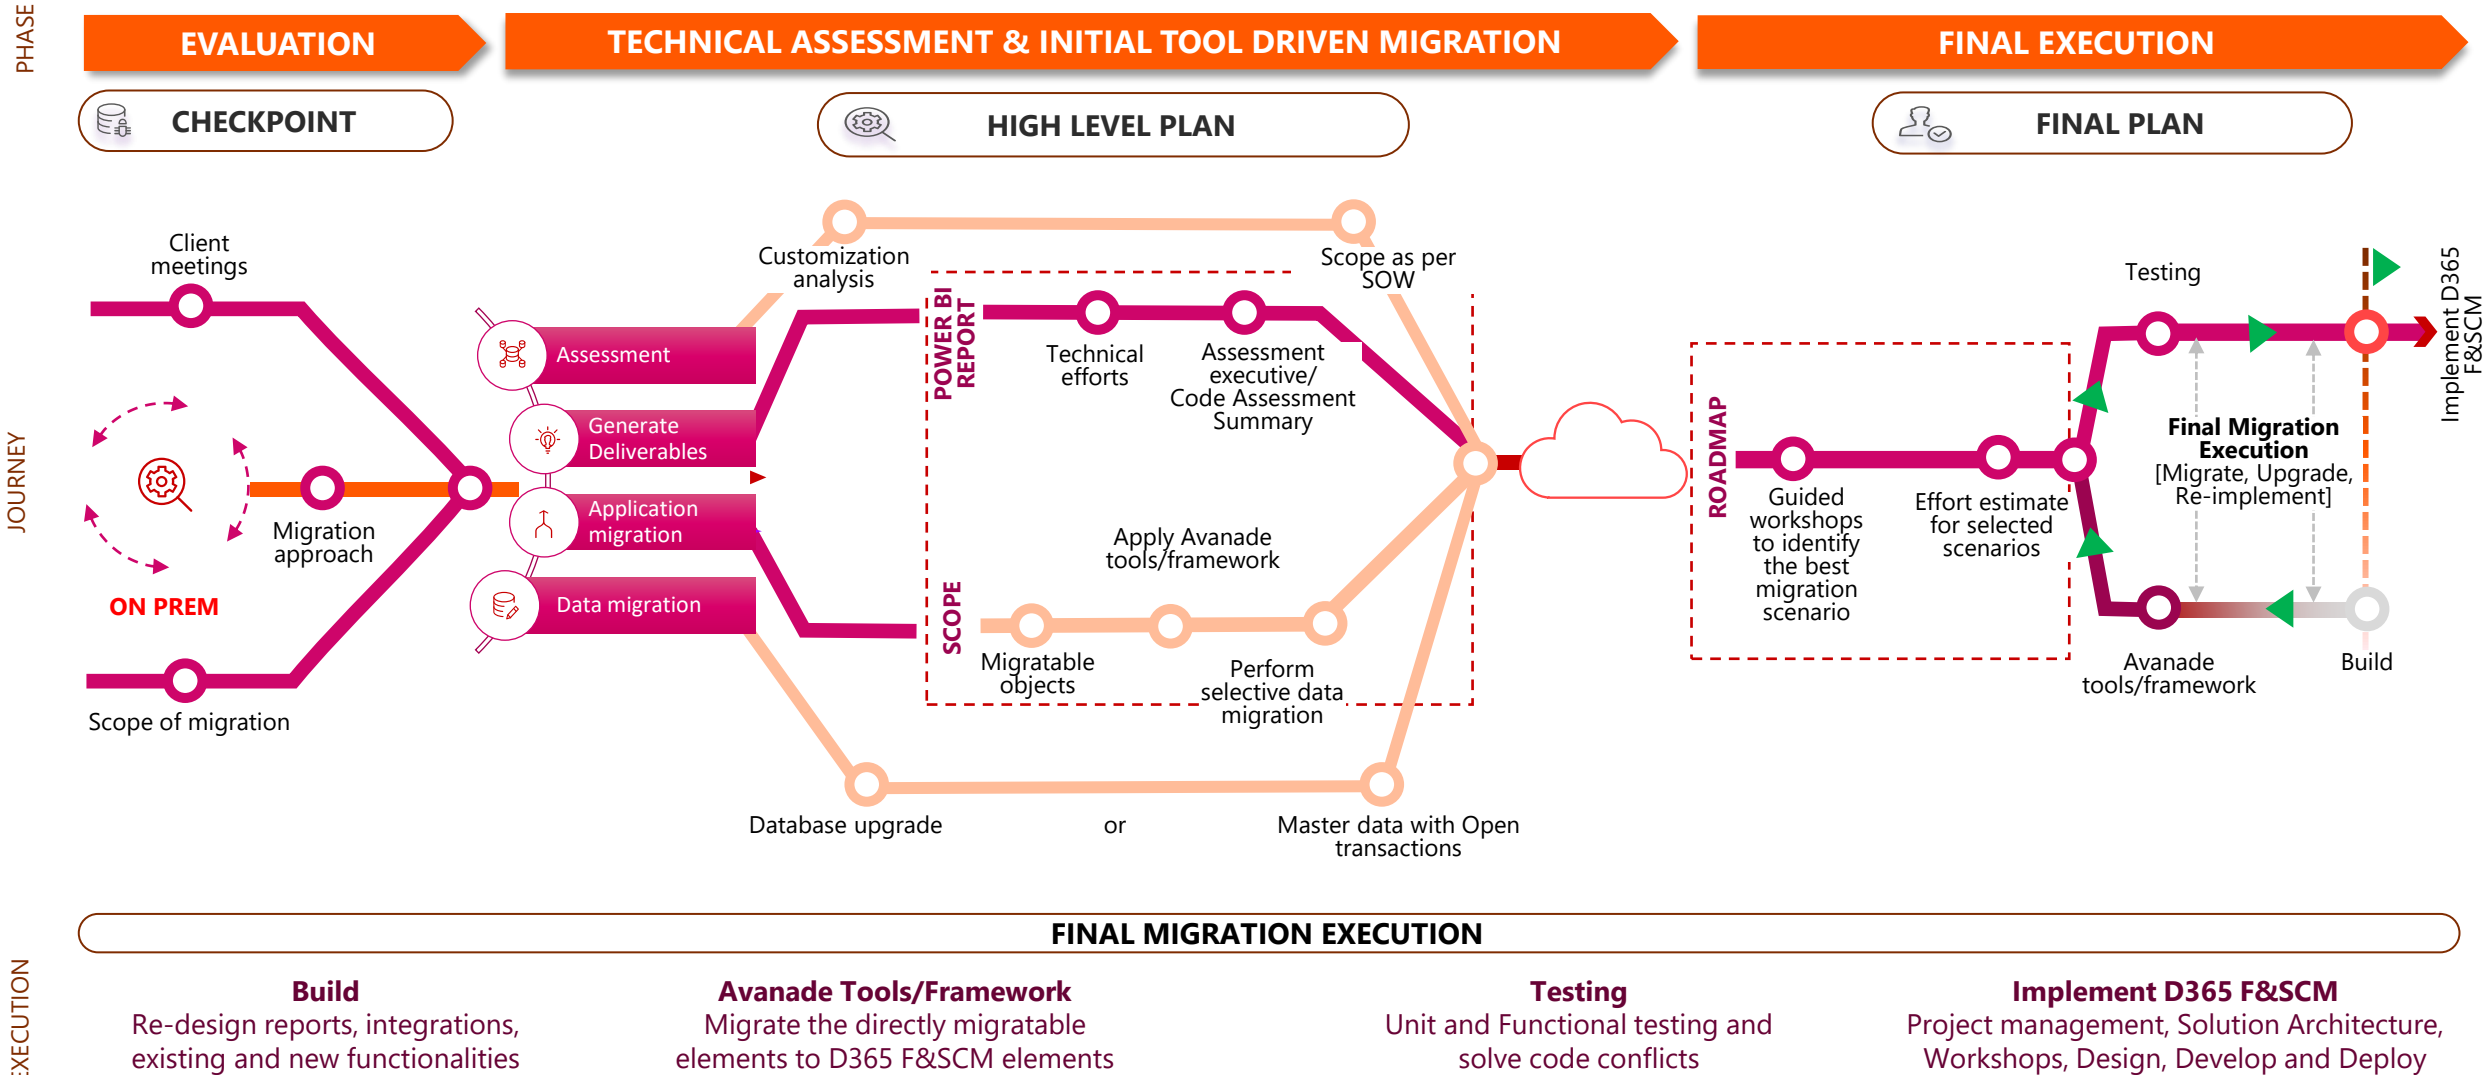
PHASE

EVALUATION

TECHNICAL ASSESSMENT & INITIAL TOOL DRIVEN MIGRATION

FINAL EXECUTION

CHECKPOINT

HIGH LEVEL PLAN

FINAL PLAN

JOURNEY

Client meetings

Migration approach

ON PREM

Scope of migration

Assessment

Generate Deliverables

Application migration

Data migration

Customization analysis

Scope as per SOW

POWER BI REPORT

Technical efforts

Assessment executive/ Code Assessment Summary

Apply Avanade tools/framework

SCOPE

Migratable objects

Perform selective data migration

Database upgrade

or

Master data with Open transactions

ROADMAP

Guided workshops to identify the best migration scenario

Effort estimate for selected scenarios

Testing

Final Migration Execution
[Migrate, Upgrade, Re-implement]

Avanade tools/framework

Build

Implement D365 F&SCM

EXECUTION

FINAL MIGRATION EXECUTION

Build
Re-design reports, integrations, existing and new functionalities

Avanade Tools/Framework
Migrate the directly migratable elements to D365 F&SCM elements

Testing
Unit and Functional testing and solve code conflicts

Implement D365 F&SCM
Project management, Solution Architecture, Workshops, Design, Develop and Deploy